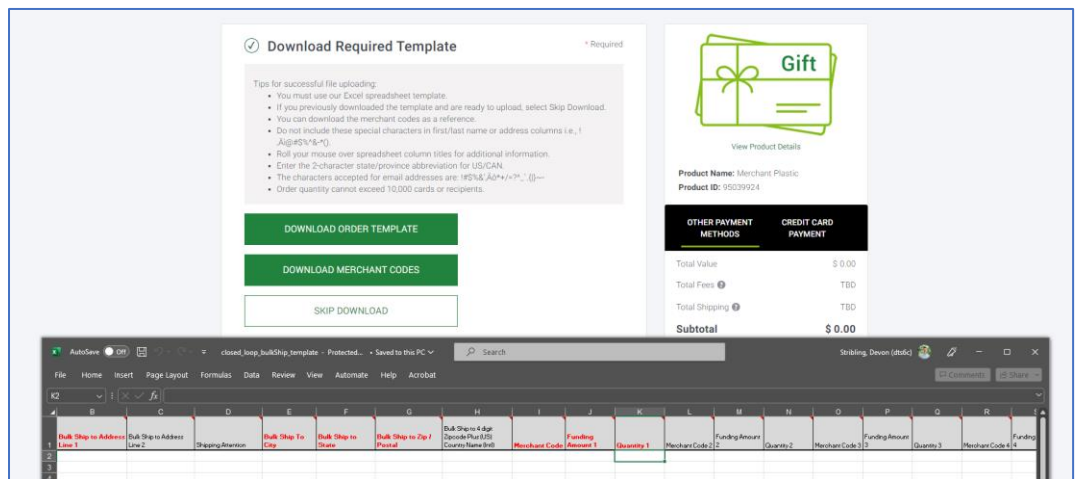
Download Required Template

* Required

Tips for successful file uploading:
- You must use our Excel spreadsheet template.
- If you previously downloaded the template and are ready to upload, select Skip Download.
- You can download the merchant codes as a reference.
- Do not include these special characters in first/last name or address columns i.e., ! ,Ã@#$%^&-*().
- Roll your mouse over spreadsheet column titles for additional information.
- Enter the 2-character state/province abbreviation for US/CAN.
- The characters accepted for email addresses are: !#$%&',Ã©*+/=?^_`{|}~-
- Order quantity cannot exceed 10,000 cards or recipients.

DOWNLOAD ORDER TEMPLATE

DOWNLOAD MERCHANT CODES

SKIP DOWNLOAD

Gift

View Product Details

Product Name: Merchant Plastic
Product ID: 95039924

OTHER PAYMENT METHODS

CREDIT CARD PAYMENT

Total Value $ 0.00
Total Fees TBD
Total Shipping TBD
Subtotal $ 0.00

AutoSave Off closed_loop_bulkShip_template - Protected... • Saved to this PC Search Stribling, Devon (dts6c)

File Home Insert Page Layout Formulas Data Review View Automate Help Acrobat Comments Share

K2

| | B | C | D | E | F | G | H | I | J | K | L | M | N | O | P | Q | R | |
|---|---|---|---|---|---|---|---|---|---|---|---|---|---|---|---|---|---|---|
| 1 | Bulk Ship to Address Line 1 | Bulk Ship to Address Line 2 | Shipping Attention | Bulk Ship To City | Bulk Ship to State | Bulk Ship to Zip / Postal | Bulk Ship to 4 digit Zipcode Plus (US) Country Name (Intl) | Merchant Code | Funding Amount 1 | Quantity 1 | Merchant Code 2 | Funding Amount 2 | Quantity 2 | Merchant Code 3 | Funding Amount 3 | Quantity 3 | Merchant Code 4 | Funding 4 |
| 2 | | | | | | | | | | | | | | | | | | |
| 3 | | | | | | | | | | | | | | | | | | |